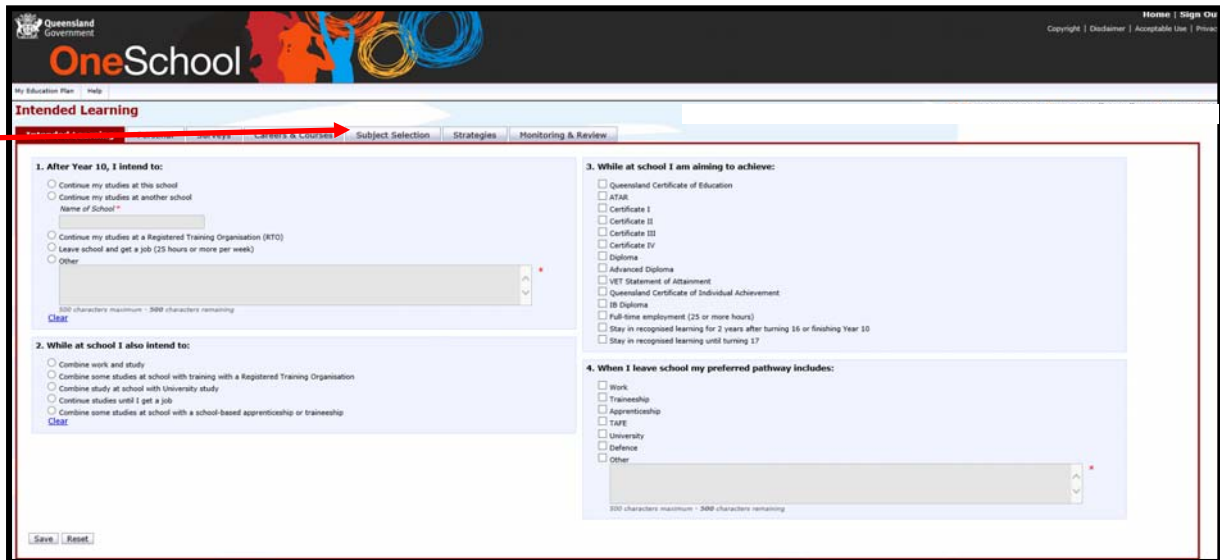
Queensland Government

OneSchool

Home | Sign Ou

Copyright | Disclaimer | Acceptable Use | Privac

My Education Plan | Help

Intended Learning

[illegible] | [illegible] | Surveys | Careers & Courses | Subject Selection | Strategies | Monitoring & Review

1. After Year 10, I intend to:

Continue my studies at this school

Continue my studies at another school

Name of School *

Continue my studies at a Registered Training Organisation (RTO)

Leave school and get a job (25 hours or more per week)

Other

*

500 characters maximum - 500 characters remaining

Clear

2. While at school I also intend to:

Combine work and study

Combine some studies at school with training with a Registered Training Organisation

Combine study at school with University study

Continue studies until I get a job

Combine some studies at school with a school-based apprenticeship or traineeship

Clear

3. While at school I am aiming to achieve:

Queensland Certificate of Education

ATAR

Certificate I

Certificate II

Certificate III

Certificate IV

Diploma

Advanced Diploma

VET Statement of Attainment

Queensland Certificate of Individual Achievement

IB Diploma

Full-time employment (25 or more hours)

Stay in recognised learning for 2 years after turning 16 or finishing Year 10

Stay in recognised learning until turning 17

4. When I leave school my preferred pathway includes:

Work

Traineeship

Apprenticeship

TAFE

University

Defence

Other

*

500 characters maximum - 500 characters remaining

Save | Reset